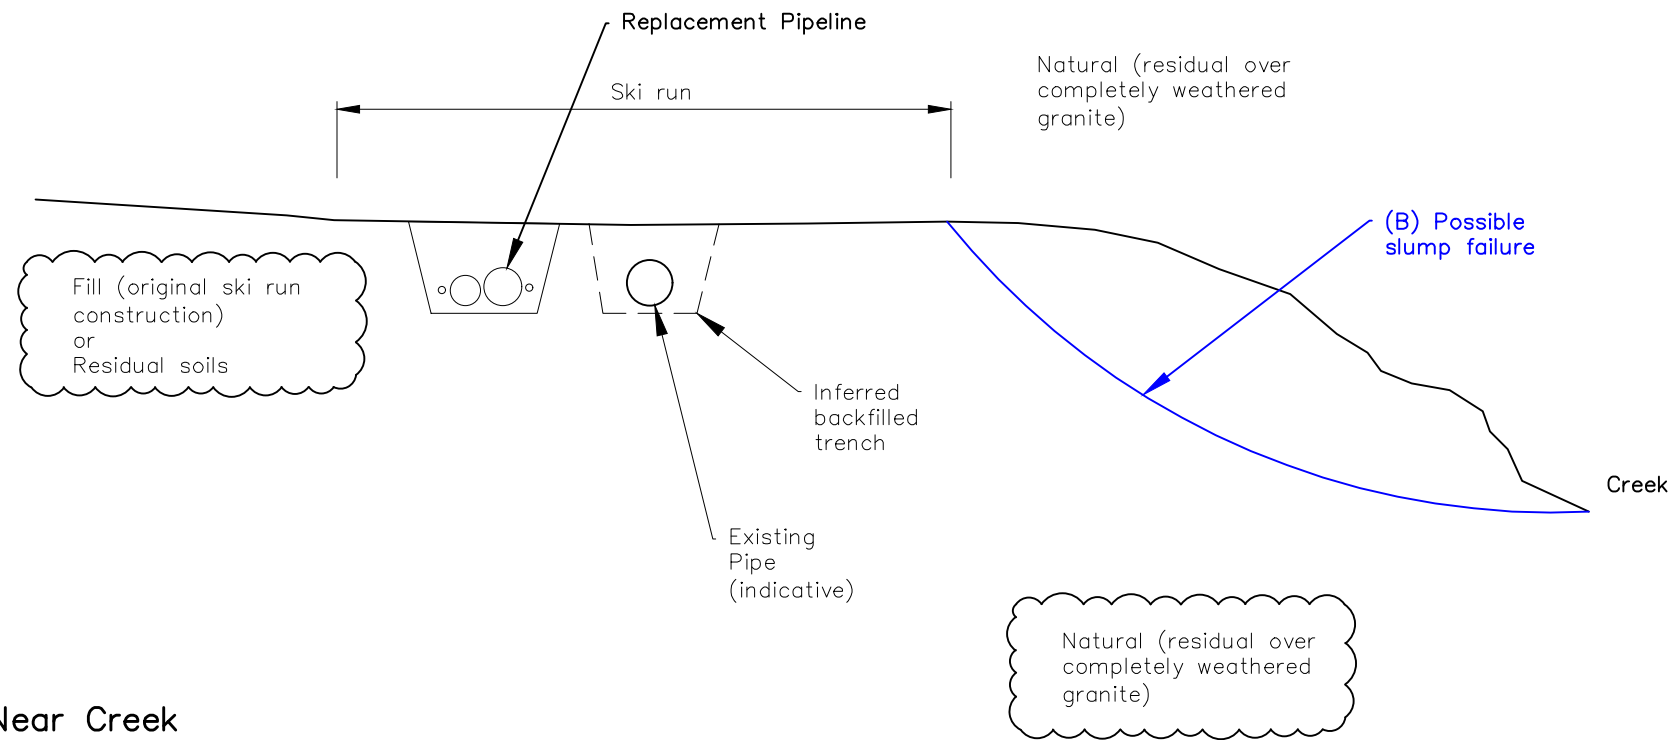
Replacement Pipeline

Ski run

Natural (residual over completely weathered granite)

(B) Possible slump failure

Fill (original ski run construction) or Residual soils

Inferred backfilled trench

Creek

Existing Pipe (indicative)

Natural (residual over completely weathered granite)

Near Creek